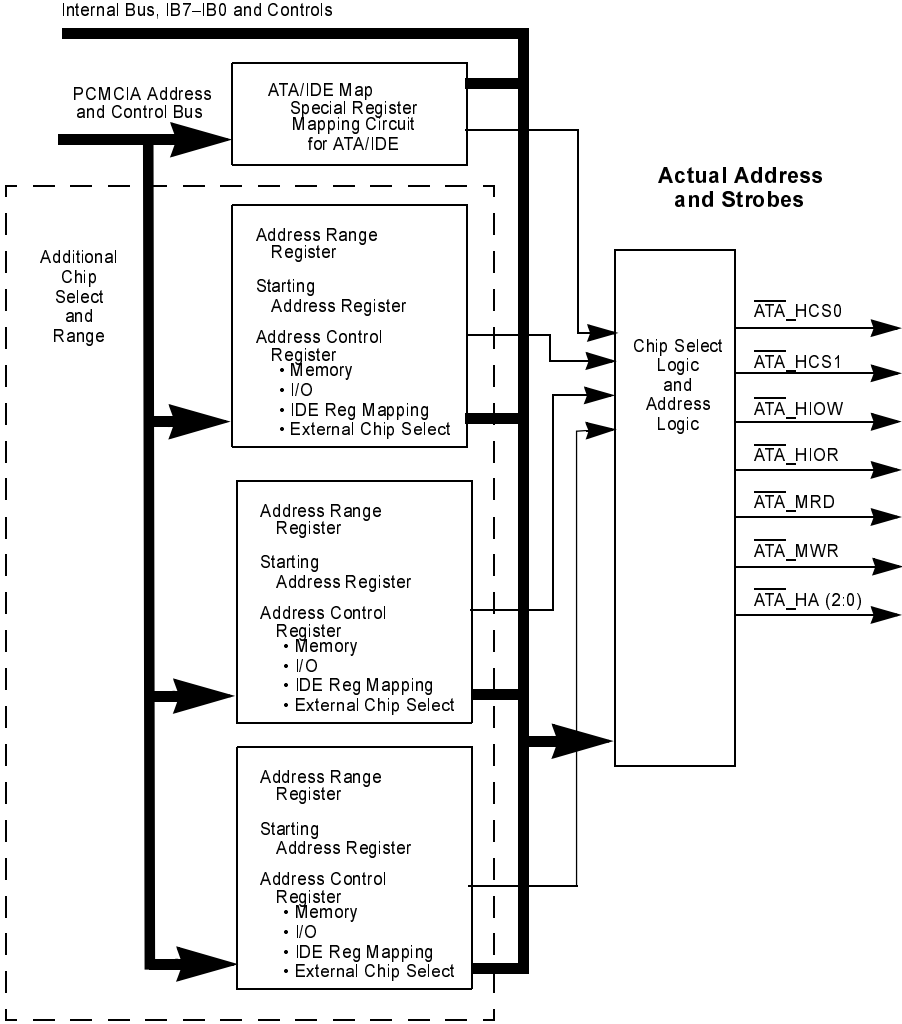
Internal Bus, IB7–IB0 and Controls

PCMCIA Address and Control Bus

ATA/IDE Map Special Register Mapping Circuit for ATA/IDE

Actual Address and Strobes

Additional Chip Select and Range

Address Range Register

Starting Address Register

Address Control Register
• Memory
• I/O
• IDE Reg Mapping
• External Chip Select

Chip Select Logic and Address Logic

$\overline{ATA}$_HCS0

$\overline{ATA}$_HCS1

$\overline{ATA}$_HIOW

$\overline{ATA}$_HIOR

$\overline{ATA}$_MRD

$\overline{ATA}$_MWR

$\overline{ATA}$_HA (2:0)

Address Range Register

Starting Address Register

Address Control Register
• Memory
• I/O
• IDE Reg Mapping
• External Chip Select

Address Range Register

Starting Address Register

Address Control Register
• Memory
• I/O
• IDE Reg Mapping
• External Chip Select